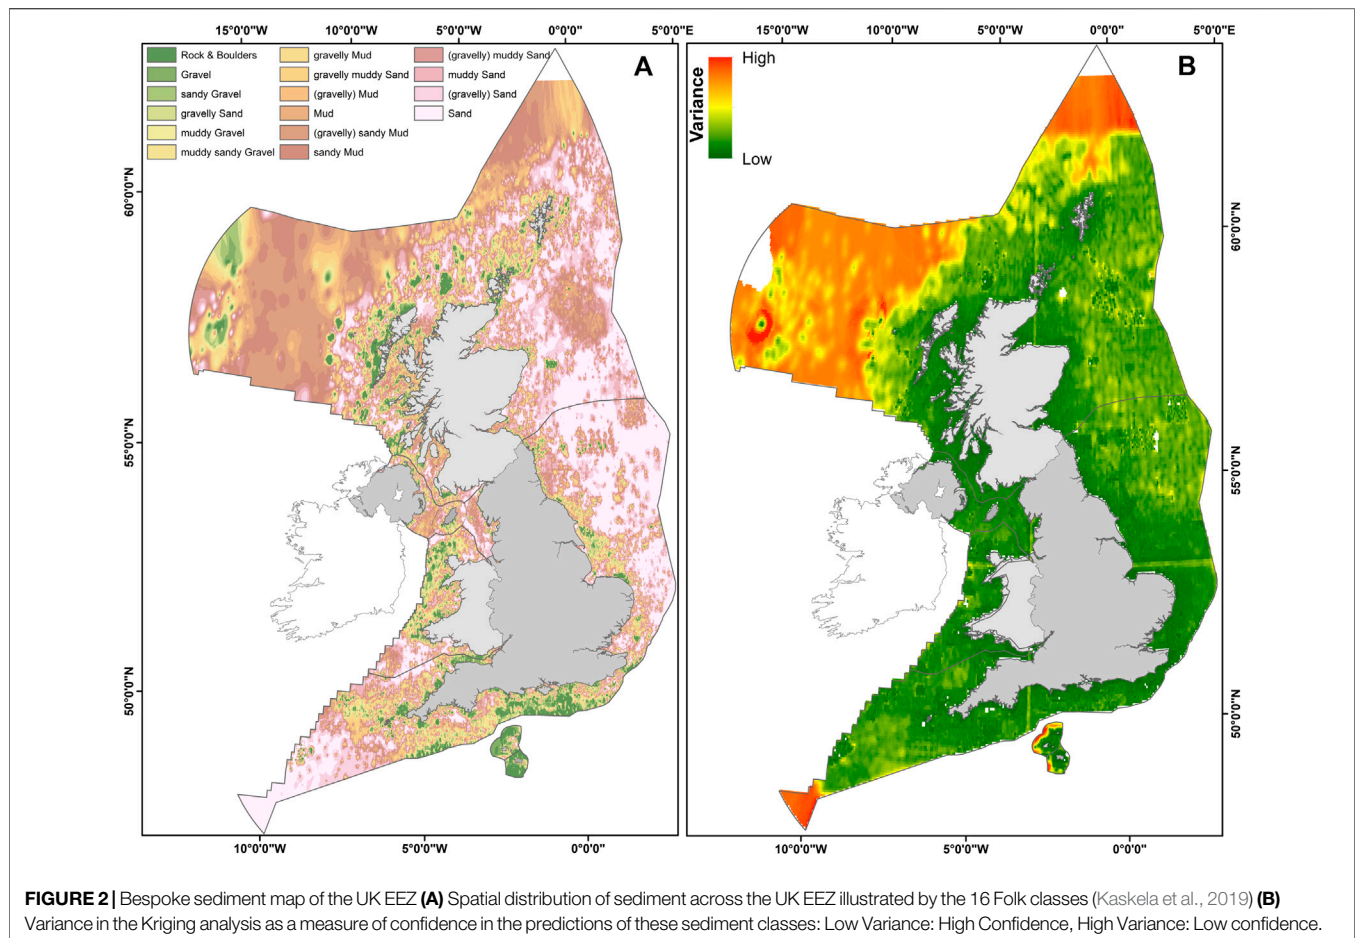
15°0'0"W 10°0'0"W 5°0'0"W 0°0'0" 5°0'0"E

Rock & Boulders
Gravel
sandy Gravel
gravelly Sand
muddy Gravel
muddy sandy Gravel
gravelly Mud
gravelly muddy Sand
(gravelly) Mud
Mud
(gravelly) sandy Mud
sandy Mud
(gravelly) muddy Sand
muddy Sand
(gravelly) Sand
Sand

A

60°0'0"N
55°0'0"N
50°0'0"N

10°0'0"W 5°0'0"W 0°0'0"

15°0'0"W 10°0'0"W 5°0'0"W 0°0'0" 5°0'0"E

Variance
High
Low

B

60°0'0"N
55°0'0"N
50°0'0"N

10°0'0"W 5°0'0"W 0°0'0"

**FIGURE 2 |** Bespoke sediment map of the UK EEZ **(A)** Spatial distribution of sediment across the UK EEZ illustrated by the 16 Folk classes (Kaskela et al., 2019) **(B)** Variance in the Kriging analysis as a measure of confidence in the predictions of these sediment classes: Low Variance: High Confidence, High Variance: Low confidence.